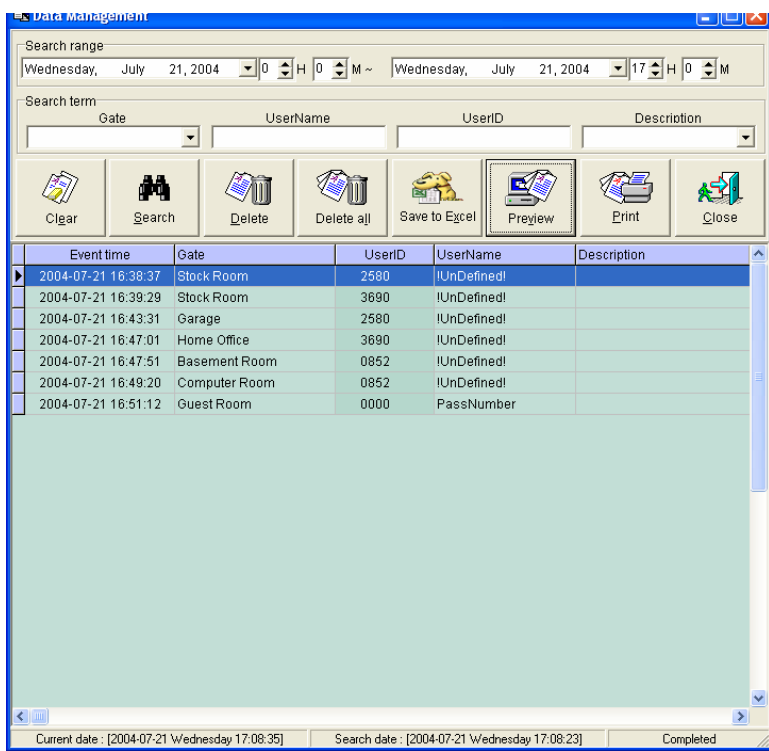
Data Management

Search range
Wednesday, July 21, 2004 0 H 0 M ~ Wednesday, July 21, 2004 17 H 0 M

Search term
Gate UserName UserID Description

Clear Search Delete Delete all Save to Excel Preview Print Close

| Event time | Gate | UserID | UserName | Description |
|---|---|---|---|---|
| 2004-07-21 16:38:37 | Stock Room | 2580 | !UnDefined! | |
| 2004-07-21 16:39:29 | Stock Room | 3690 | !UnDefined! | |
| 2004-07-21 16:43:31 | Garage | 2580 | !UnDefined! | |
| 2004-07-21 16:47:01 | Home Office | 3690 | !UnDefined! | |
| 2004-07-21 16:47:51 | Basement Room | 0852 | !UnDefined! | |
| 2004-07-21 16:49:20 | Computer Room | 0852 | !UnDefined! | |
| 2004-07-21 16:51:12 | Guest Room | 0000 | PassNumber | |

Current date : [2004-07-21 Wednesday 17:08:35] Search date : [2004-07-21 Wednesday 17:08:23] Completed